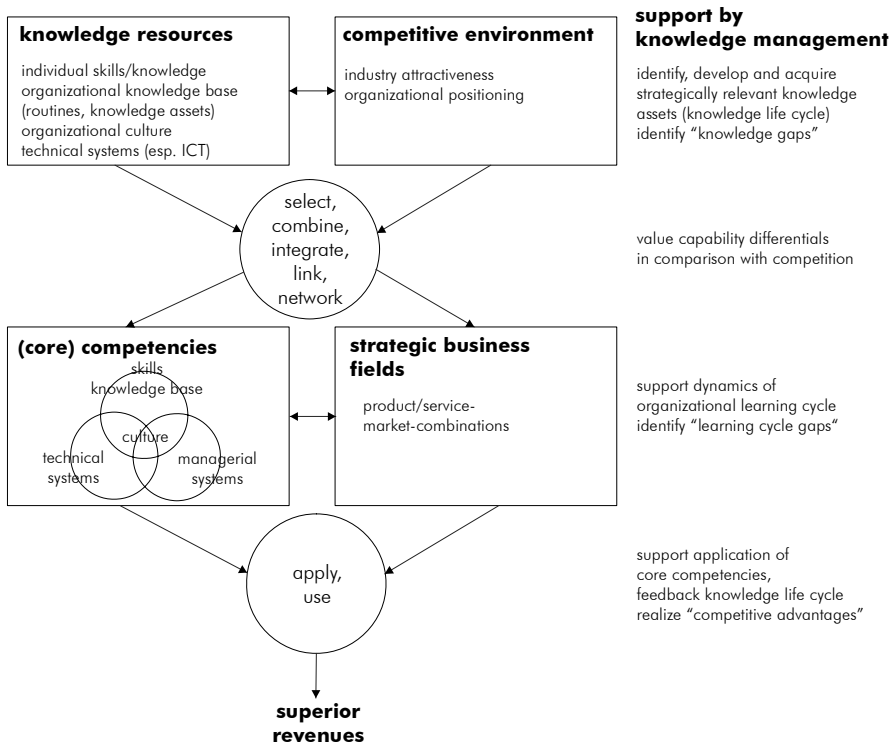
knowledge resources

individual skills/knowledge
organizational knowledge base (routines, knowledge assets)
organizational culture
technical systems (esp. ICT)

competitive environment

industry attractiveness
organizational positioning

support by knowledge management

identify, develop and acquire strategically relevant knowledge assets (knowledge life cycle)
identify "knowledge gaps"

select, combine, integrate, link, network

value capability differentials in comparison with competition

(core) competencies

skills
knowledge base
culture
technical systems
managerial systems

strategic business fields

product/service-market-combinations

support dynamics of organizational learning cycle
identify "learning cycle gaps"

apply, use

support application of core competencies,
feedback knowledge life cycle
realize "competitive advantages"

superior revenues